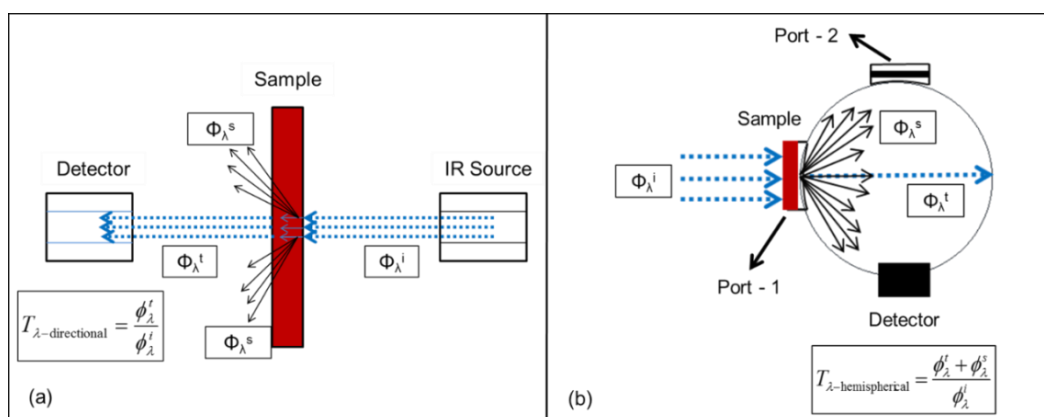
Sample

$\Phi_\lambda^s$

Detector

IR Source

$\Phi_\lambda^t$

$\Phi_\lambda^i$

$T_{\lambda\text{-directional}} = \frac{\phi_\lambda^t}{\phi_\lambda^i}$

$\Phi_\lambda^s$

(a)

Port - 2

Sample

$\Phi_\lambda^s$

$\Phi_\lambda^i$

$\Phi_\lambda^t$

Port - 1

Detector

$T_{\lambda\text{-hemispherical}} = \frac{\phi_\lambda^t + \phi_\lambda^s}{\phi_\lambda^i}$

(b)